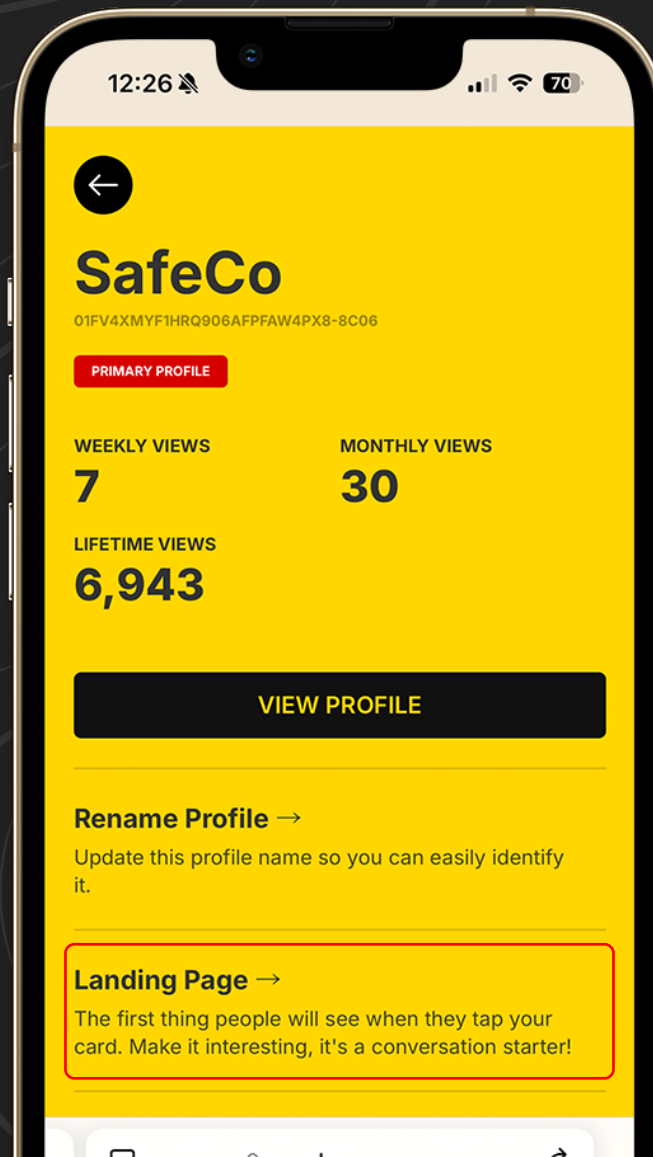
12:26

70

SafeCo

01FV4XMYF1HRQ906AFPFAW4PX8-8C06

PRIMARY PROFILE

WEEKLY VIEWS
7

MONTHLY VIEWS
30

LIFETIME VIEWS
6,943

VIEW PROFILE

Rename Profile →

Update this profile name so you can easily identify it.

Landing Page →

The first thing people will see when they tap your card. Make it interesting, it's a conversation starter!